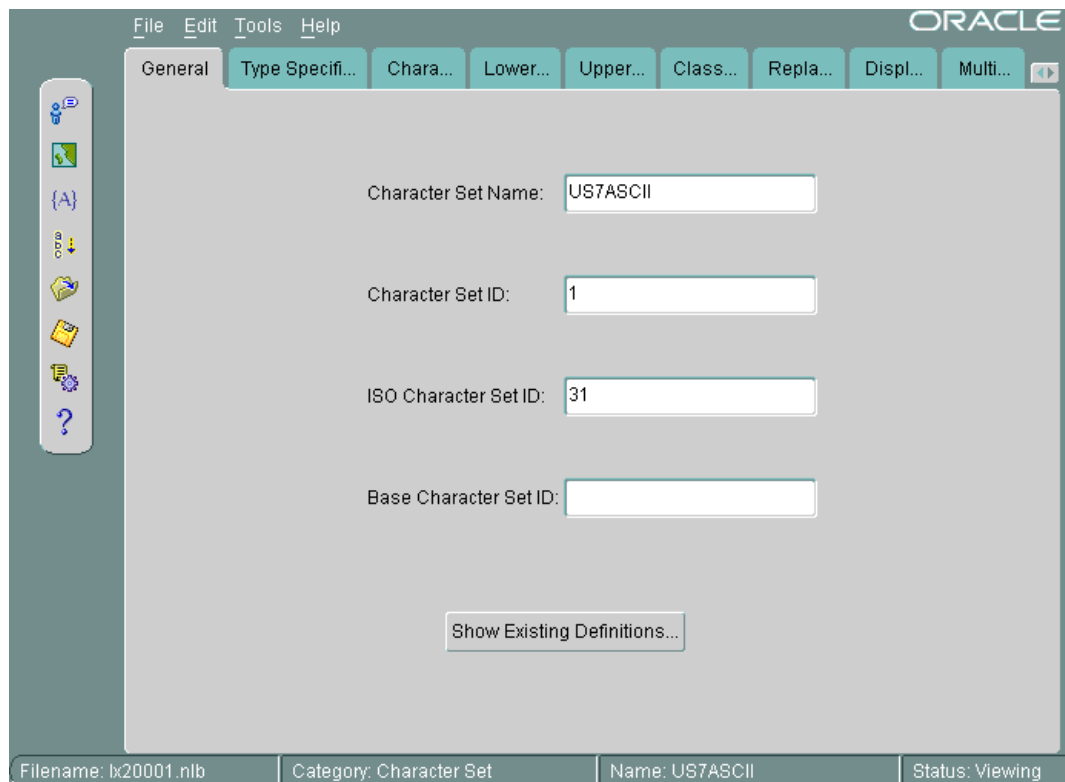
File Edit Tools Help

ORACLE

General | Type Specifi... | Chara... | Lower... | Upper... | Class... | Repla... | Displ... | Multi...

{A}

?

Character Set Name: US7ASCII

Character Set ID: 1

ISO Character Set ID: 31

Base Character Set ID:

Show Existing Definitions...

Filename: lx20001.nlb | Category: Character Set | Name: US7ASCII | Status: Viewing